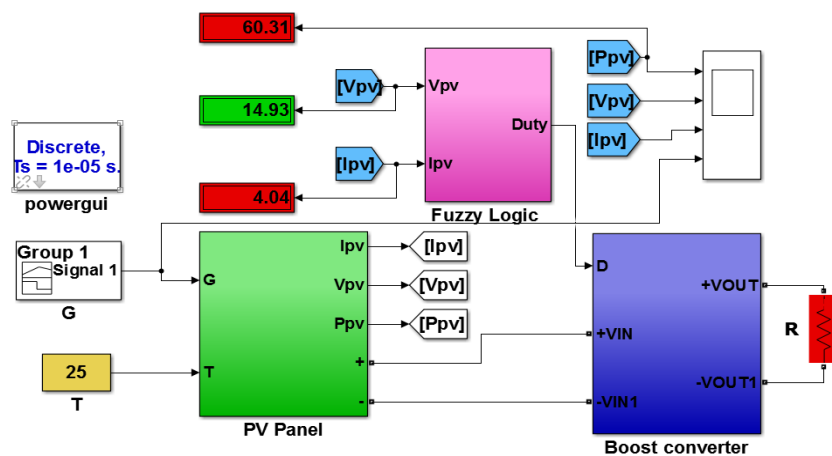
60.31

14.93

4.04

[Vpv]

[Ipv]

Vpv

Ipv

Duty

Fuzzy Logic

[Ppv]

[Vpv]

[Ipv]

Discrete,
Ts = 1e-05 s.

powergui

Group 1
Signal 1

G

G

T

25

T

Ipv

Vpv

Ppv

+

-

PV Panel

[Ipv]

[Vpv]

[Ppv]

D

+VIN

-VIN1

+VOUT

-VOUT1

Boost converter

R